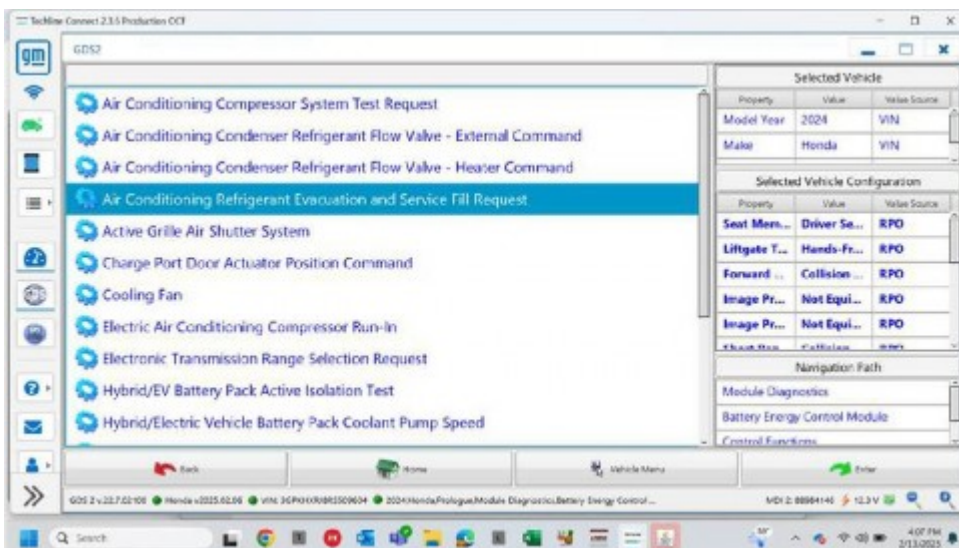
Techline Connect 2.3.5 Production OCF

gm

GDS2

Air Conditioning Compressor System Test Request
Air Conditioning Condenser Refrigerant Flow Valve - External Command
Air Conditioning Condenser Refrigerant Flow Valve - Heater Command
Air Conditioning Refrigerant Evacuation and Service Fill Request
Active Grille Air Shutter System
Charge Port Door Actuator Position Command
Cooling Fan
Electric Air Conditioning Compressor Run-In
Electronic Transmission Range Selection Request
Hybrid/EV Battery Pack Active Isolation Test
Hybrid/Electric Vehicle Battery Pack Coolant Pump Speed

Selected Vehicle

| Property | Value | Value Source |
|---|---|---|
| Model Year | 2024 | VIN |
| Make | Honda | VIN |

Selected Vehicle Configuration

| Property | Value | Value Source |
|---|---|---|
| Seat Mem... | Driver Se... | RPO |
| Liftgate T... | Hands-Fr... | RPO |
| Forward ... | Collision ... | RPO |
| Image Pr... | Not Equi... | RPO |
| Image Pr... | Not Equi... | RPO |
| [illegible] | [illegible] | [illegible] |

Navigation Path

Module Diagnostics
Battery Energy Control Module
Control Functions

Back
Home
Vehicle Menu
Enter

GDS 2 v.23.7.02100 Honda v2025.02.06 VIN: 3GPKHXRXRS509604 2024\Honda\Prologue\Module Diagnostics\Battery Energy Control...

MDI 2: 88984146 12.3 V

Search

4:07 PM
2/13/2025